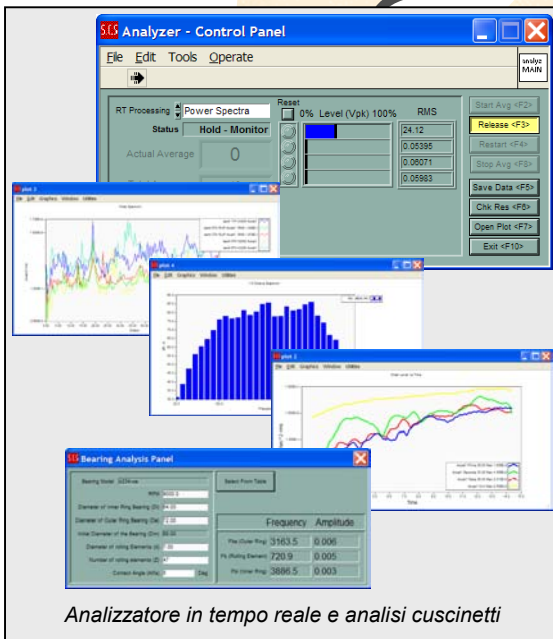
S.C.S Analyzer - Control Panel

File Edit Tools Operate

analyz MAIN

RT Processing Power Spectra

Reset

0% Level (Vpk) 100%

RMS

Status Hold - Monitor

Actual Average 0

24.12

0.05395

0.06071

0.05983

Start Avg <F2>

Release <F3>

Restart <F4>

Stop Avg <F8>

Save Data <F5>

Chk Res <F6>

Open Plot <F7>

Exit <F10>

plot 3

File Edit Graphics Window Utilities

plot 4

File Edit Graphics Window Utilities

plot 2

File Edit Graphics Window Utilities

Bearing Analysis Panel

Bearing Model

RPM 3600.0

Select From Table

Diameter of Inner Ring Bearing (Di)

Diameter of Outer Ring Bearing (Do)

Diameter of rolling Elements (d)

Number of rolling elements (Z)

Contact Angle (Alfa) Deg

Frequency Amplitude

Fto (Outer Ring) 3163.5 0.006

Fb (Rolling Element) 720.9 0.005

Fti (Inner Ring) 3886.5 0.003

Time

Analizzatore in tempo reale e analisi cuscinetti